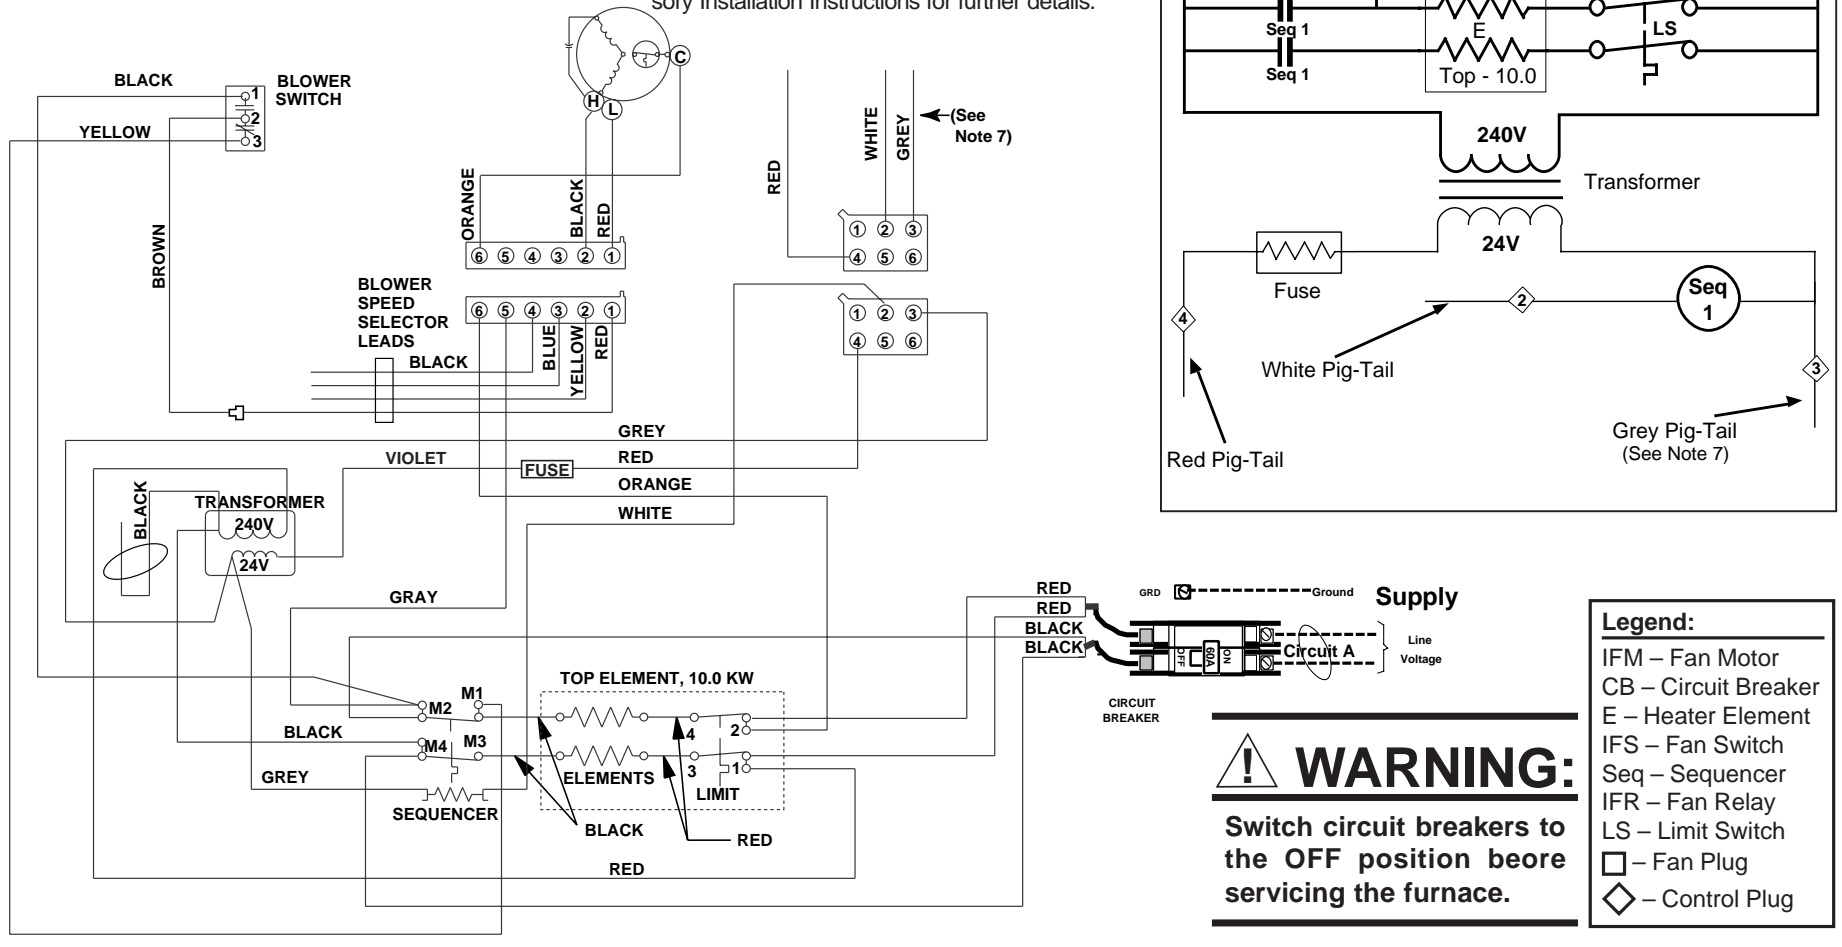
sory installation instructions for further details.

BLACK
BLOWER SWITCH
1
2
3
YELLOW
BROWN
C
H
L
ORANGE
BLACK
RED
6 5 4 3 2 1
RED
WHITE
GREY
(See Note 7)
1 2 3
4 5 6
BLOWER SPEED SELECTOR LEADS
6 5 4 3 2 1
BLACK
BLUE
YELLOW
RED
1 2 3
4 5 6
GREY
VIOLET
FUSE
RED
ORANGE
WHITE
BLACK
TRANSFORMER
240V
24V
GRAY
BLACK
GREY
M1
M2
M3
M4
SEQUENCER
TOP ELEMENT, 10.0 KW
4
2
3
1
ELEMENTS
LIMIT
BLACK
RED
RED
RED
RED
BLACK
BLACK
GRD
Ground
Supply
60A
OFF
ON
Circuit A
Line Voltage
CIRCUIT BREAKER

Seq 1
E
LS
Seq 1
Top - 10.0
240V
Transformer
24V
Fuse
2
Seq 1
4
3
White Pig-Tail
Red Pig-Tail
Grey Pig-Tail (See Note 7)

WARNING:
Switch circuit breakers to the OFF position beore servicing the furnace.

Legend:
IFM – Fan Motor
CB – Circuit Breaker
E – Heater Element
IFS – Fan Switch
Seq – Sequencer
IFR – Fan Relay
LS – Limit Switch
– Fan Plug
– Control Plug